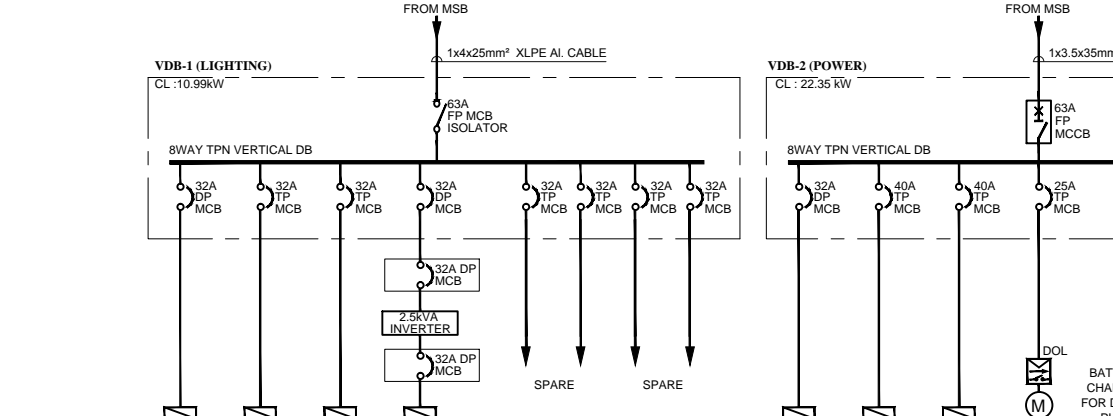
FROM MSB

1x4x25mm² XLPE Al. CABLE

VDB-1 (LIGHTING)

CL :10.99kW

63A FP MCB ISOLATOR

8WAY TPN VERTICAL DB

32A DP MCB

32A TP MCB

32A TP MCB

32A DP MCB

32A TP MCB

32A TP MCB

32A TP MCB

32A TP MCB

32A DP MCB

2.5kVA INVERTER

32A DP MCB

SPARE

SPARE

FROM MSB

1x3.5x35mm

VDB-2 (POWER)

CL : 22.35 kW

63A FP MCCB

8WAY TPN VERTICAL DB

32A DP MCB

40A TP MCB

40A TP MCB

25A TP MCB

DOL

M

BAT
CHA
FOR D
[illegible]